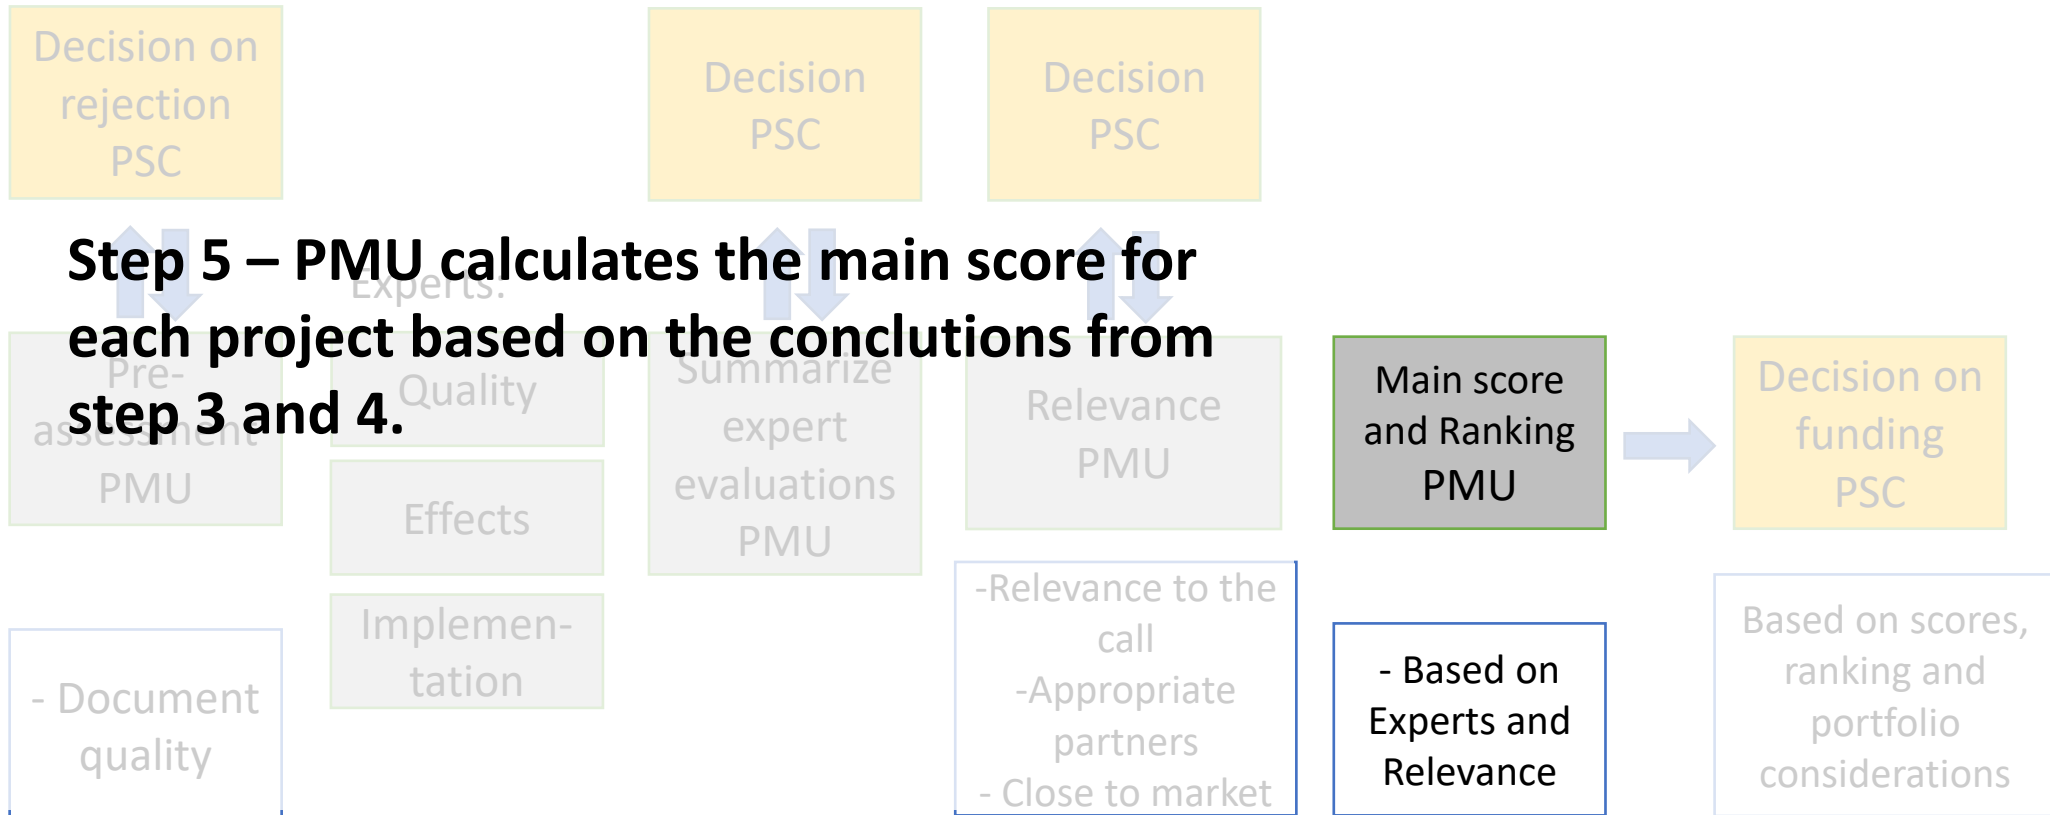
Decision on rejection PSC

Decision PSC

Decision PSC

Step 5 – PMU calculates the main score for each project based on the conclutions from step 3 and 4.

Experts:

Pre-assessment PMU

Quality

Summarize expert evaluations PMU

Relevance PMU

Main score and Ranking PMU

Decision on funding PSC

Effects

Implementation

-Relevance to the call
-Appropriate partners
- Close to market

- Based on Experts and Relevance

Based on scores, ranking and portfolio considerations

- Document quality